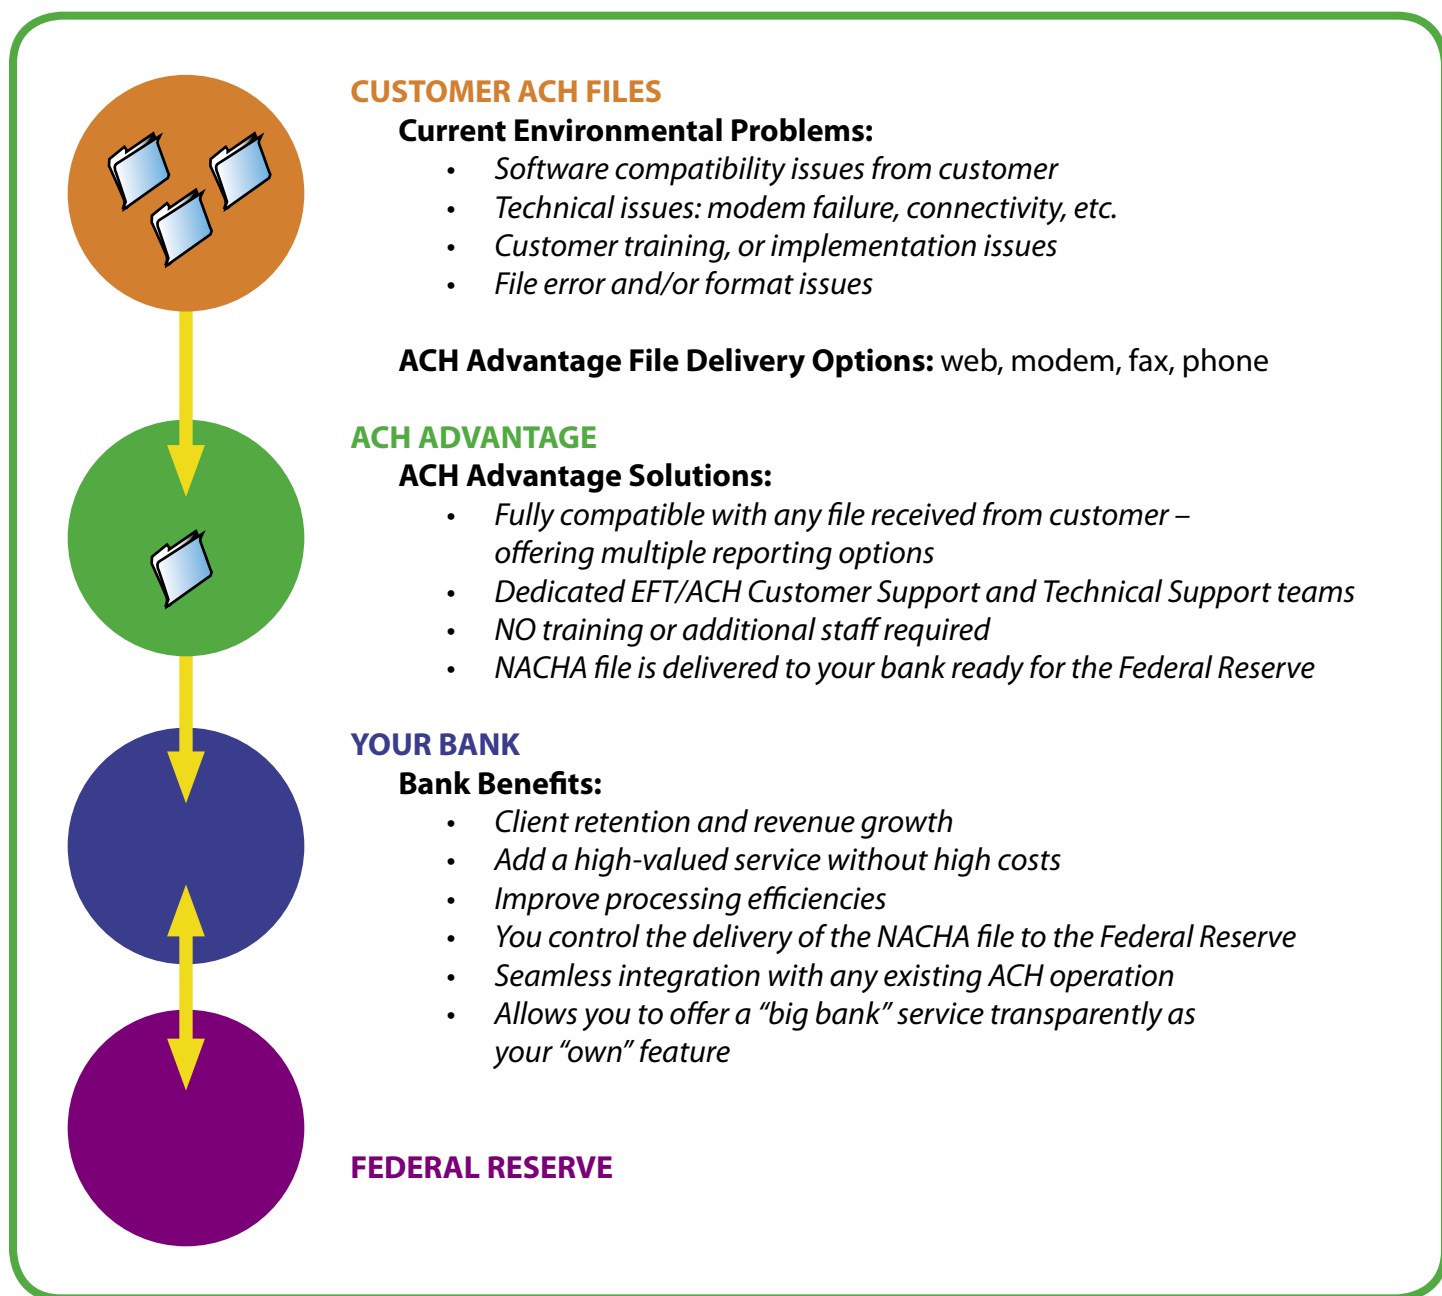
CUSTOMER ACH FILES

Current Environmental Problems:

- Software compatibility issues from customer
- Technical issues: modem failure, connectivity, etc.
- Customer training, or implementation issues
- File error and/or format issues

ACH Advantage File Delivery Options: web, modem, fax, phone

ACH ADVANTAGE

ACH Advantage Solutions:

- Fully compatible with any file received from customer – offering multiple reporting options
- Dedicated EFT/ACH Customer Support and Technical Support teams
- NO training or additional staff required
- NACHA file is delivered to your bank ready for the Federal Reserve

YOUR BANK

Bank Benefits:

- Client retention and revenue growth
- Add a high-valued service without high costs
- Improve processing efficiencies
- You control the delivery of the NACHA file to the Federal Reserve
- Seamless integration with any existing ACH operation
- Allows you to offer a "big bank" service transparently as your "own" feature

FEDERAL RESERVE